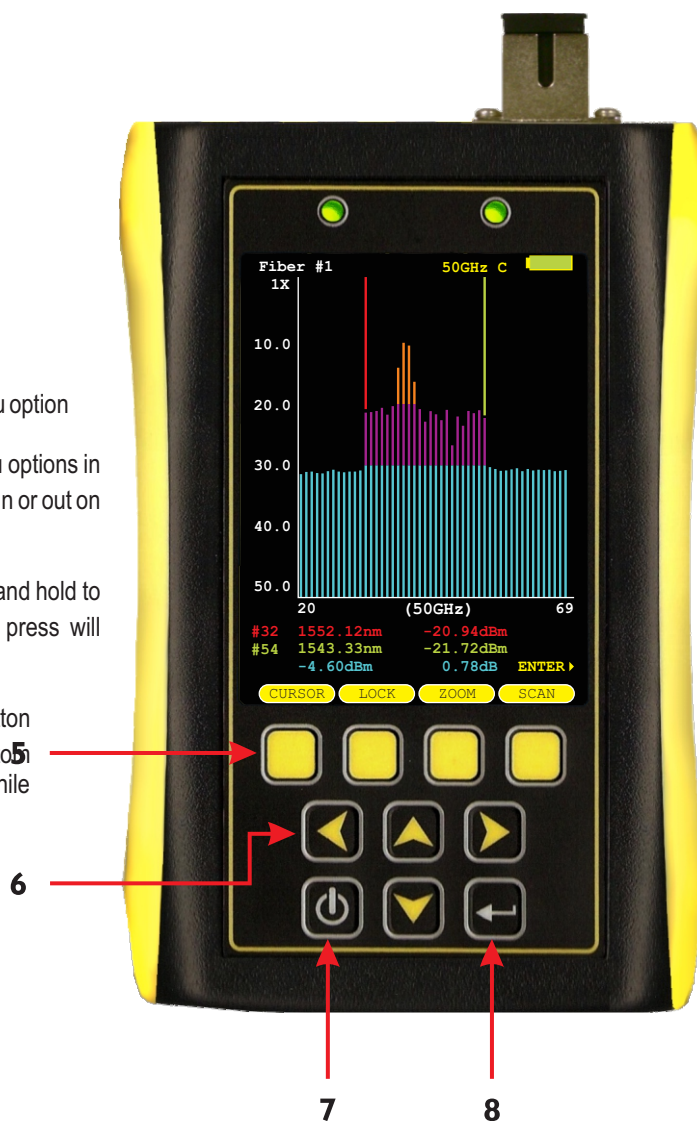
u option

u options in
n or out on

and hold to
press will

ton
5 on
hile

6

7

8

Fiber #1
50GHz C
1X
10.0
20.0
30.0
40.0
50.0
20
(50GHz)
69
#32 1552.12nm -20.94dBm
#54 1543.33nm -21.72dBm
-4.60dBm 0.78dB ENTER
CURSOR
LOCK
ZOOM
SCAN